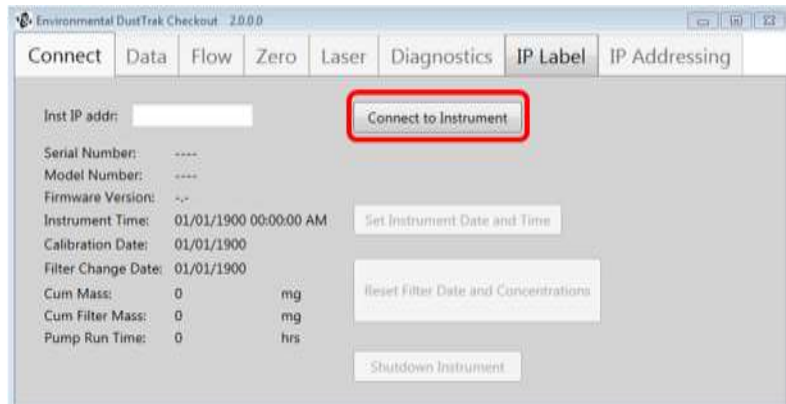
Environmental DustTrak Checkout 2.0.0.0

Connect | Data | Flow | Zero | Laser | Diagnostics | IP Label | IP Addressing

Inst IP addr:

Connect to Instrument

Serial Number: ----
Model Number: ----
Firmware Version: -.-
Instrument Time: 01/01/1900 00:00:00 AM
Calibration Date: 01/01/1900
Filter Change Date: 01/01/1900
Cum Mass: 0 mg
Cum Filter Mass: 0 mg
Pump Run Time: 0 hrs

Set Instrument Date and Time

Reset Filter Date and Concentrations

Shutdown Instrument